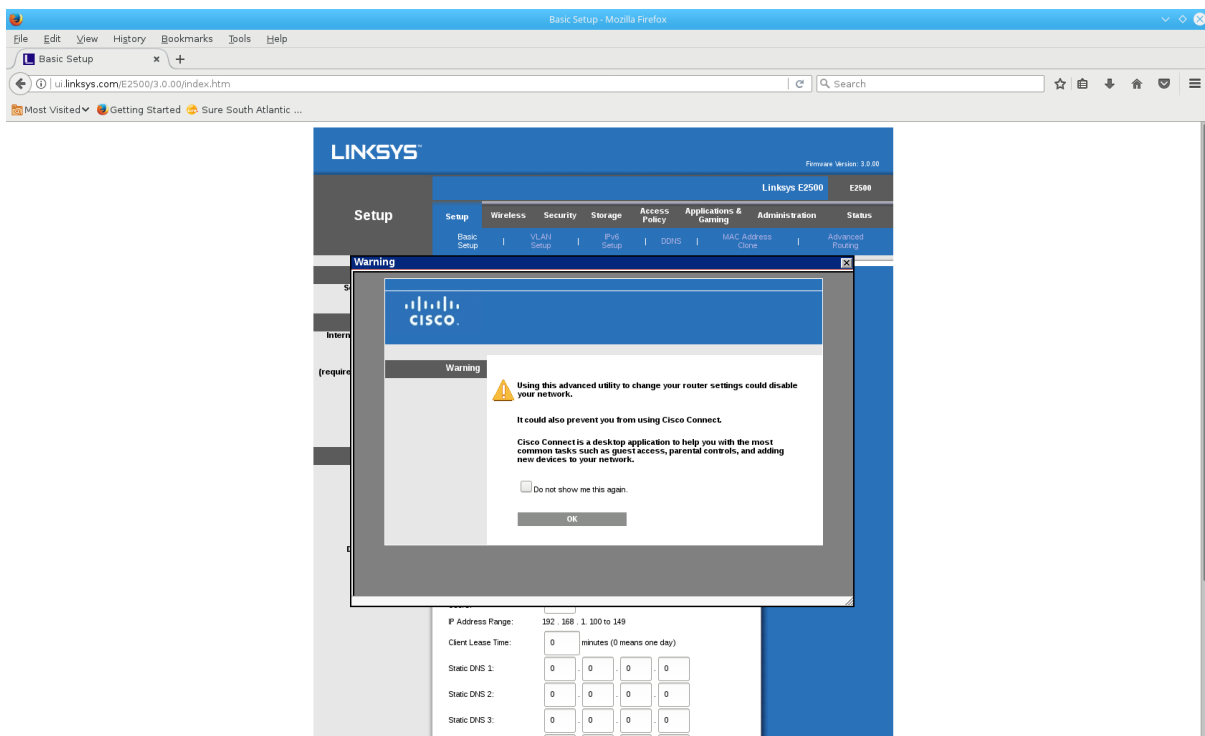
Basic Setup - Mozilla Firefox

File Edit View History Bookmarks Tools Help

Basic Setup × +

ui.linksys.com/E2500/3.0.00/index.htm

Search

Most Visited Getting Started Sure South Atlantic ...

LINKSYS

Firmware Version: 3.0.00

Linksys E2500 E2500

Setup

Setup Wireless Security Storage Access Policy Applications & Gaming Administration Status

Basic Setup | VLAN Setup | IPv6 Setup | DDNS | MAC Address Clone | Advanced Routing

Warning

CISCO

Warning

Using this advanced utility to change your router settings could disable your network.

It could also prevent you from using Cisco Connect.

Cisco Connect is a desktop application to help you with the most common tasks such as guest access, parental controls, and adding new devices to your network.

Do not show me this again.

OK

Se

Intern

(require

D

IP Address Range: 192 . 168 . 1. 100 to 149

Client Lease Time: 0 minutes (0 means one day)

Static DNS 1: 0 . 0 . 0 . 0

Static DNS 2: 0 . 0 . 0 . 0

Static DNS 3: 0 . 0 . 0 . 0